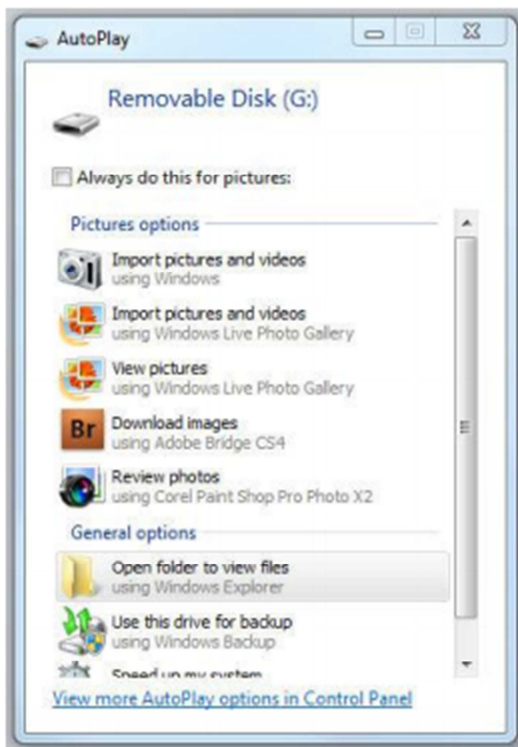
AutoPlay

Removable Disk (G:)

Always do this for pictures:

Pictures options

Import pictures and videos
using Windows

Import pictures and videos
using Windows Live Photo Gallery

View pictures
using Windows Live Photo Gallery

Br Download images
using Adobe Bridge CS4

Review photos
using Corel Paint Shop Pro Photo X2

General options

Open folder to view files
using Windows Explorer

Use this drive for backup
using Windows Backup

Speed up my system

View more AutoPlay options in Control Panel